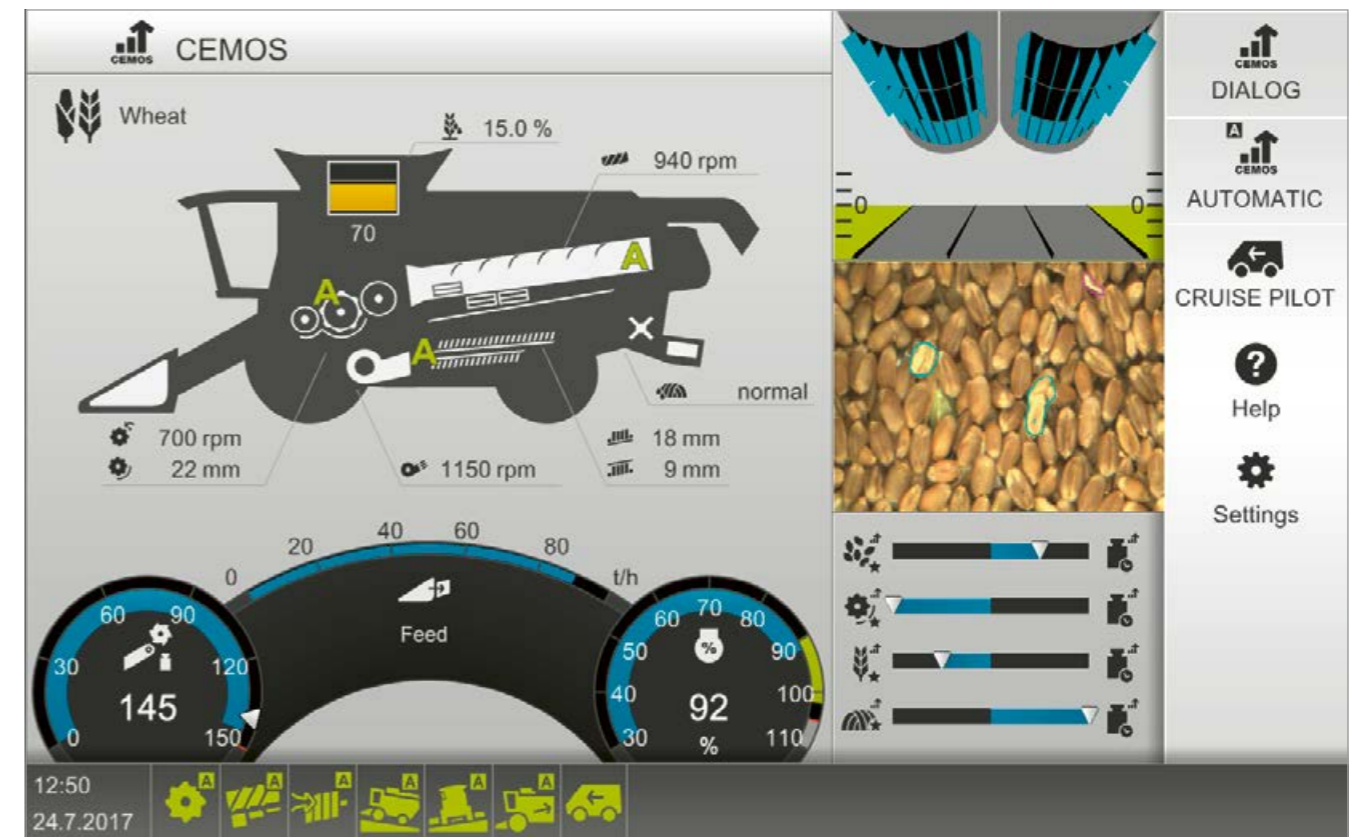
CEMOS

Wheat

15.0 %

940 rpm

70

A

A

A

normal

700 rpm
22 mm

1150 rpm

18 mm
9 mm

0

0

CEMOS
DIALOG

A
CEMOS
AUTOMATIC

CRUISE PILOT

Help

Settings

0 20 40 60 80 t/h

Feed

0 30 60 90 120 150

145

30 40 50 60 70 80 90 100 110

%

92
%

12:50
24.7.2017

A A A A A A